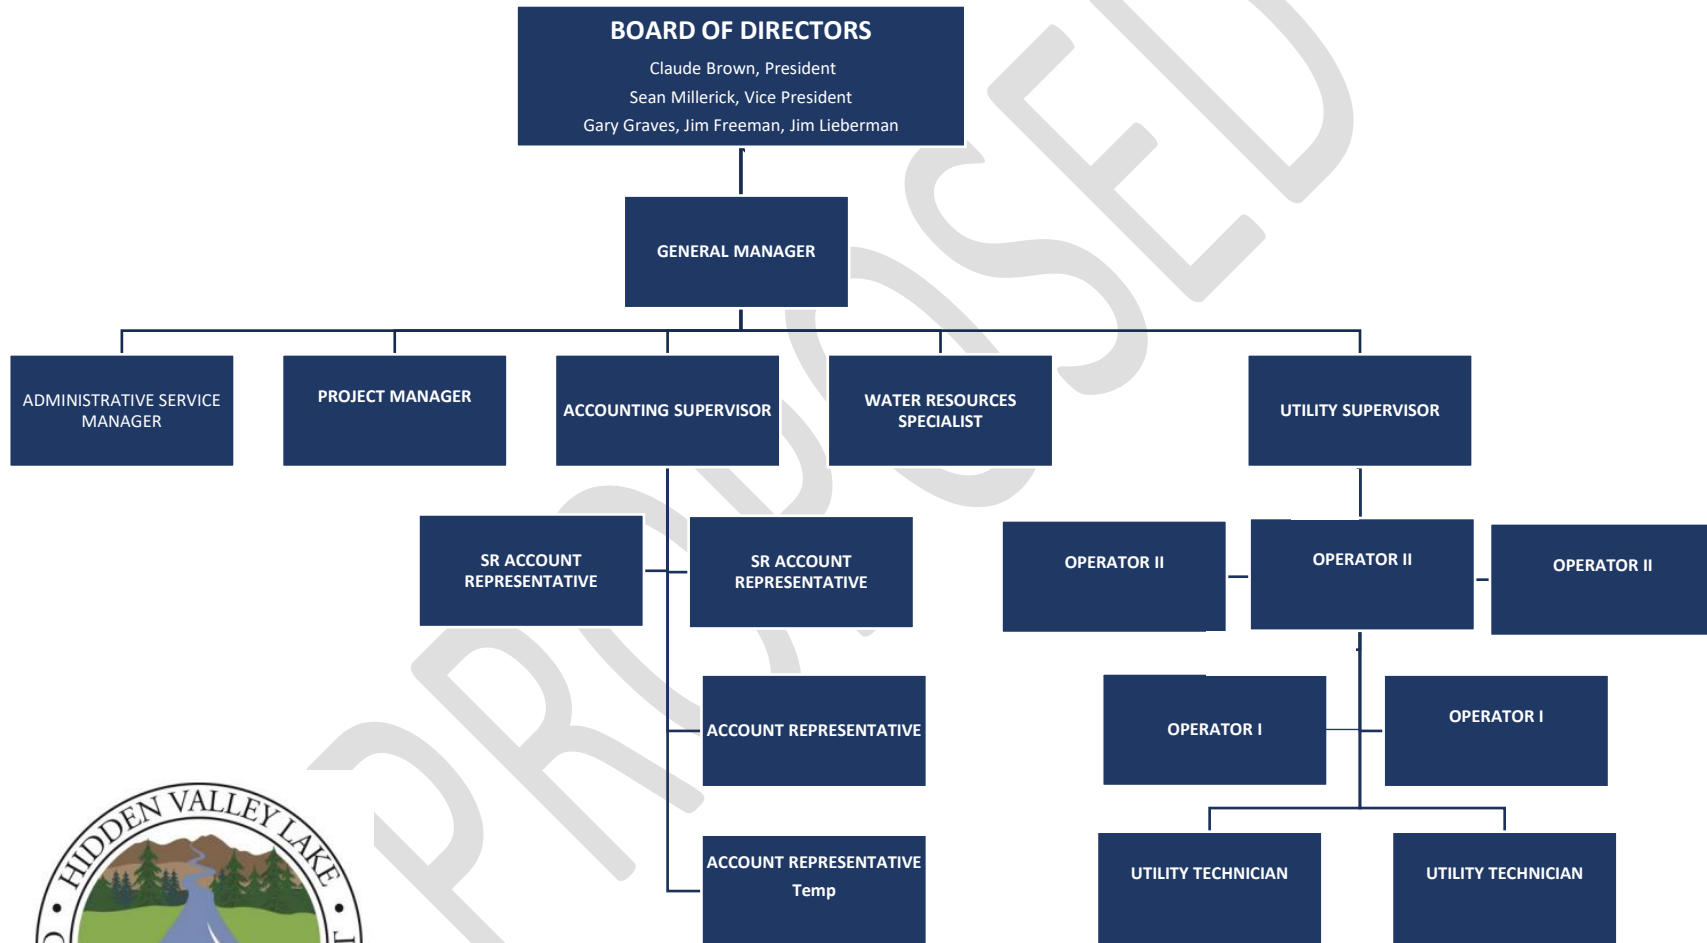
BOARD OF DIRECTORS
Claude Brown, President
Sean Millerick, Vice President
Gary Graves, Jim Freeman, Jim Lieberman

GENERAL MANAGER

ADMINISTRATIVE SERVICE MANAGER

PROJECT MANAGER

ACCOUNTING SUPERVISOR

WATER RESOURCES SPECIALIST

UTILITY SUPERVISOR

SR ACCOUNT REPRESENTATIVE

SR ACCOUNT REPRESENTATIVE

ACCOUNT REPRESENTATIVE

ACCOUNT REPRESENTATIVE
Temp

OPERATOR II

OPERATOR II

OPERATOR II

OPERATOR I

OPERATOR I

UTILITY TECHNICIAN

UTILITY TECHNICIAN

PROPOSED

HIDDEN VALLEY LAKE